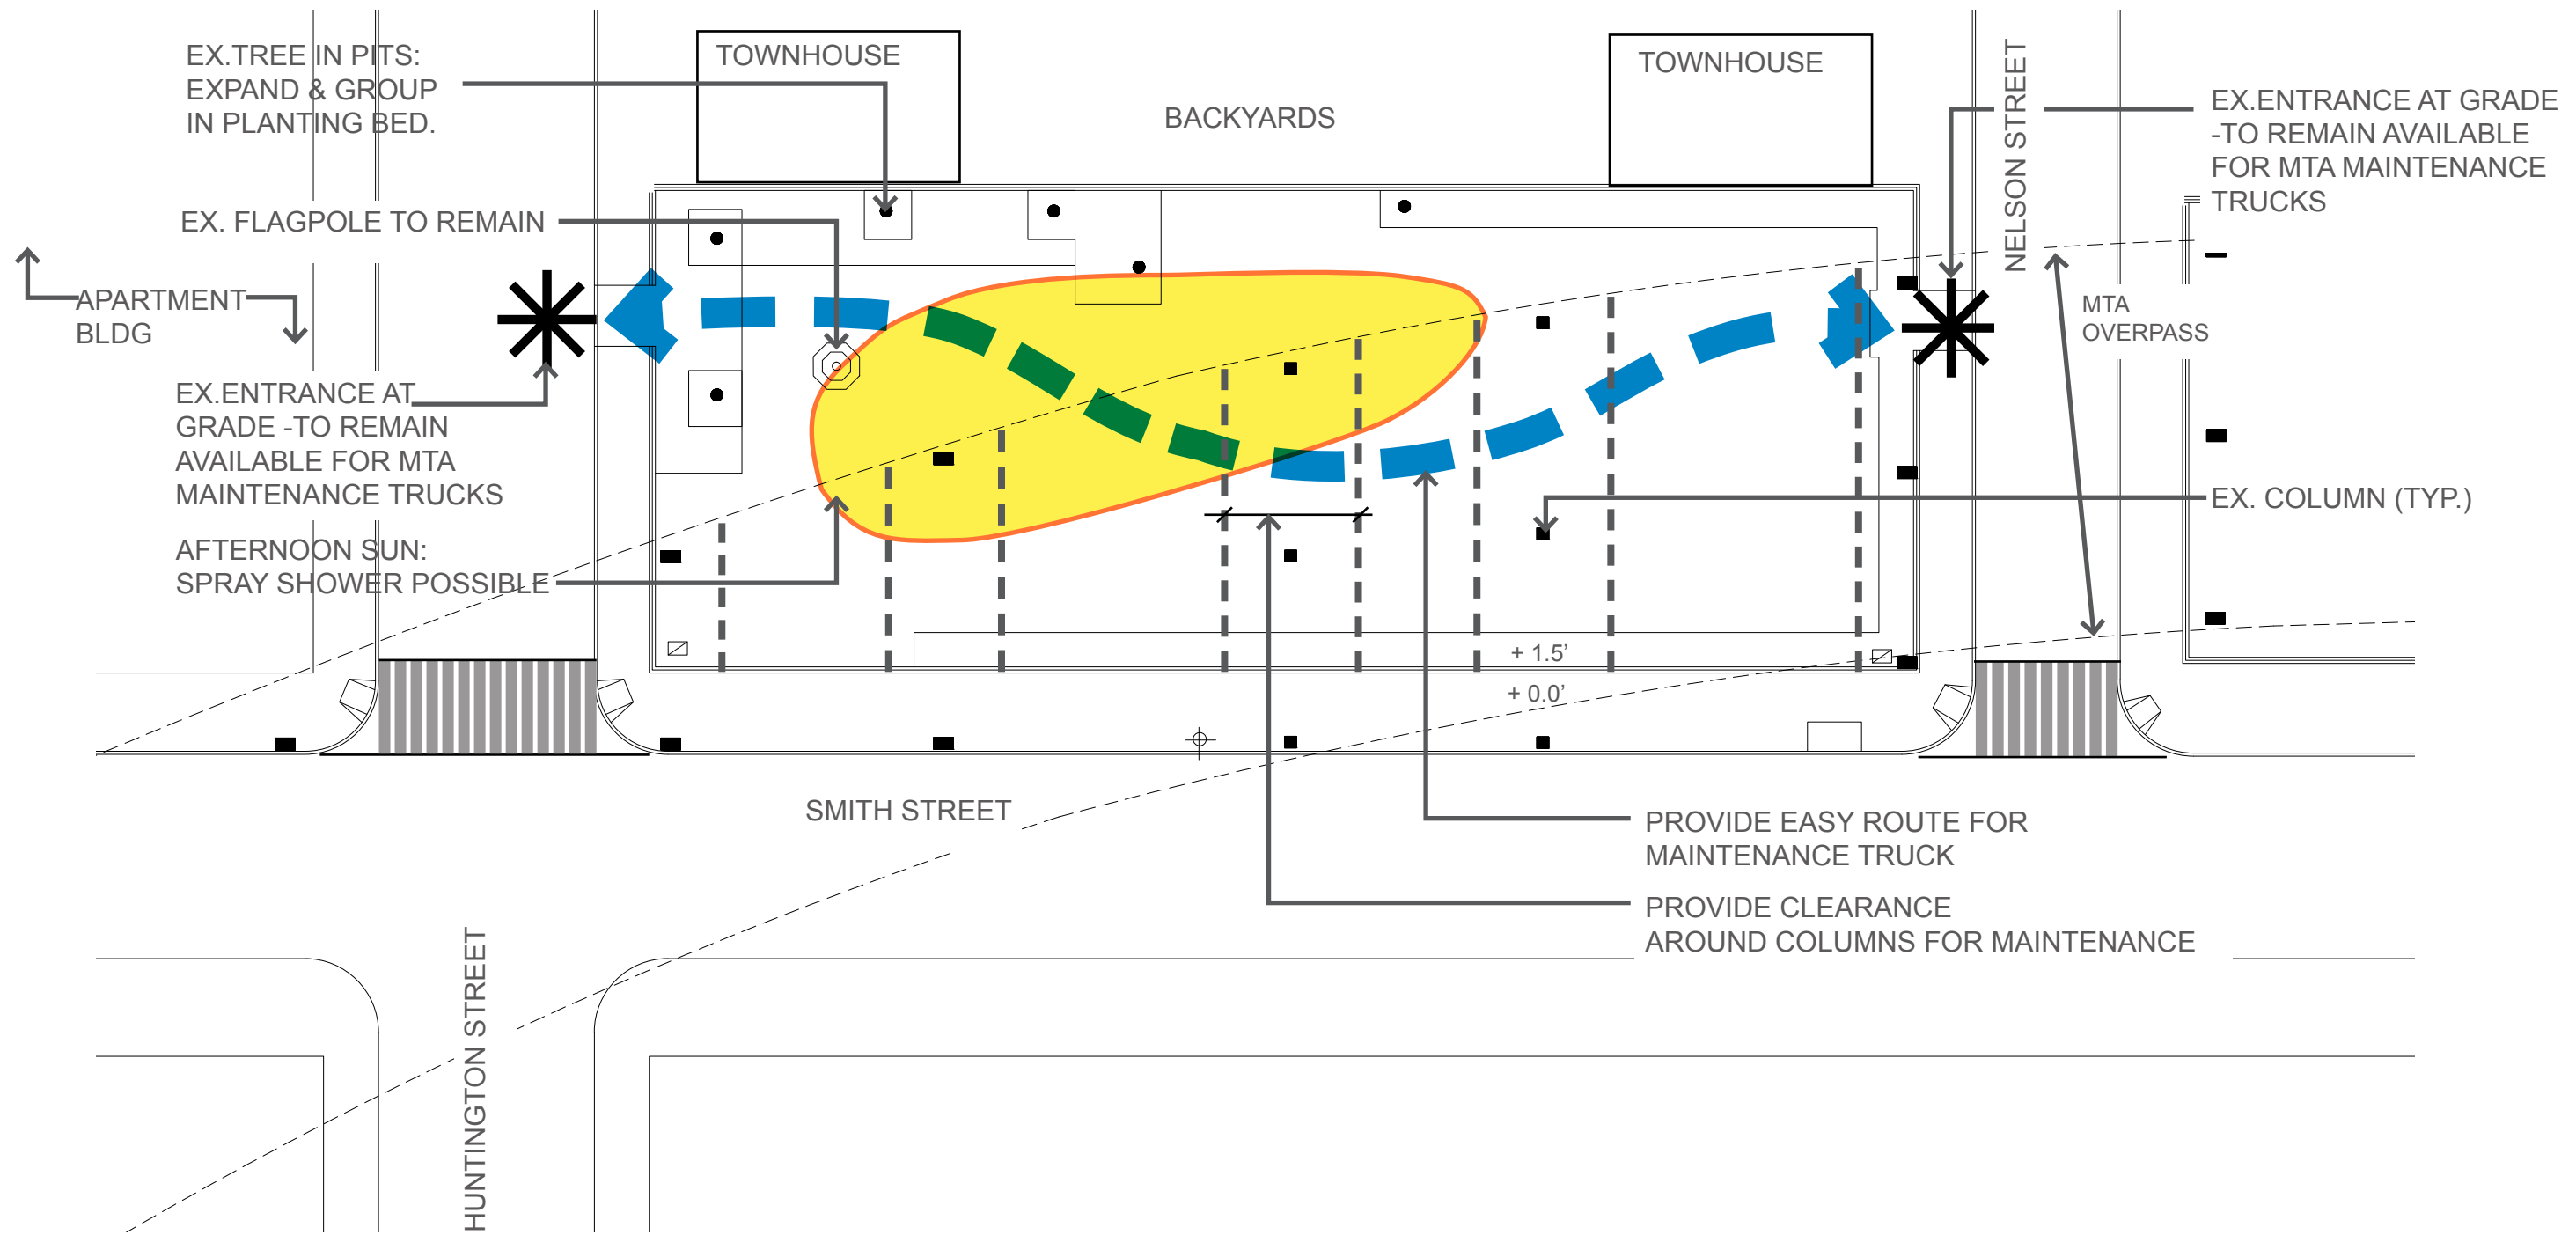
EX.TREE IN PITS:
EXPAND & GROUP
IN PLANTING BED.

TOWNHOUSE

BACKYARDS

TOWNHOUSE

NELSON STREET

EX.ENTRANCE AT GRADE
-TO REMAIN AVAILABLE
FOR MTA MAINTENANCE
TRUCKS

EX. FLAGPOLE TO REMAIN

APARTMENT
BLDG

MTA
OVERPASS

EX.ENTRANCE AT
GRADE -TO REMAIN
AVAILABLE FOR MTA
MAINTENANCE TRUCKS

EX. COLUMN (TYP.)

AFTERNOON SUN:
SPRAY SHOWER POSSIBLE

+ 1.5'

+ 0.0'

SMITH STREET

PROVIDE EASY ROUTE FOR
MAINTENANCE TRUCK

PROVIDE CLEARANCE
AROUND COLUMNS FOR MAINTENANCE

HUNTINGTON STREET